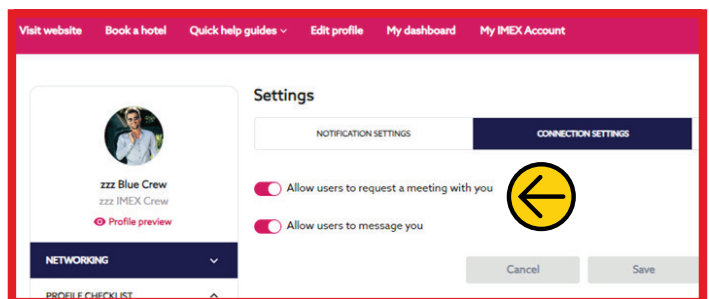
Visit website Book a hotel Quick help guides ˅ Edit profile My dashboard My IMEX Account

zzz Blue Crew
zzz IMEX Crew
Profile preview

NETWORKING

PROFILE CHECKLIST

Settings

NOTIFICATION SETTINGS

CONNECTION SETTINGS

Allow users to request a meeting with you

Allow users to message you

Cancel

Save